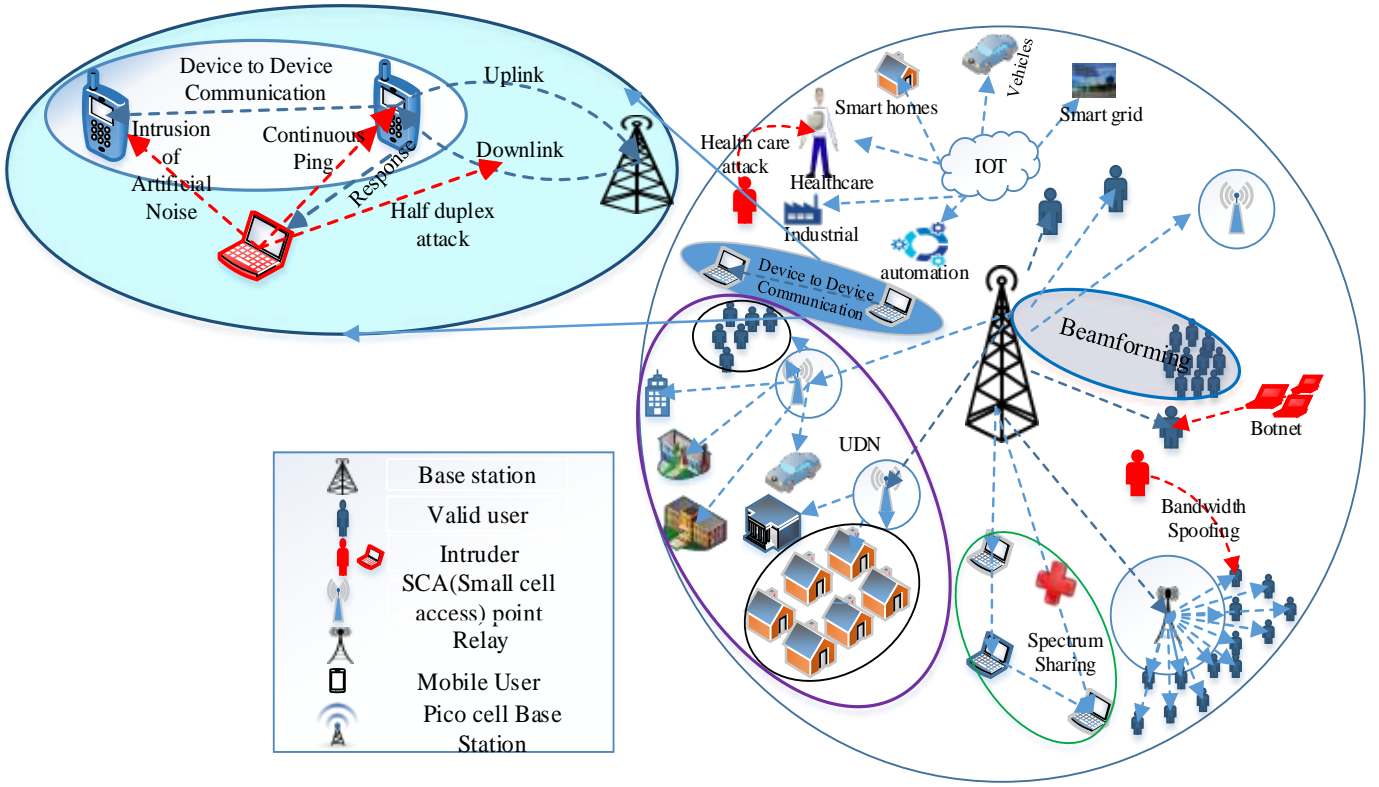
Device to Device Communication

Uplink

Intrusion of Artificial Noise

Continuous Ping

Response

Downlink

Half duplex attack

Smart homes

Vehicles

Smart grid

Health care attack

Healthcare

IOT

Industrial

automation

Device to Device Communication

Beamforming

Botnet

UDN

Bandwidth Spoofing

Spectrum Sharing

Base station

Valid user

Intruder

SCA(Small cell access) point

Relay

Mobile User

Pico cell Base Station